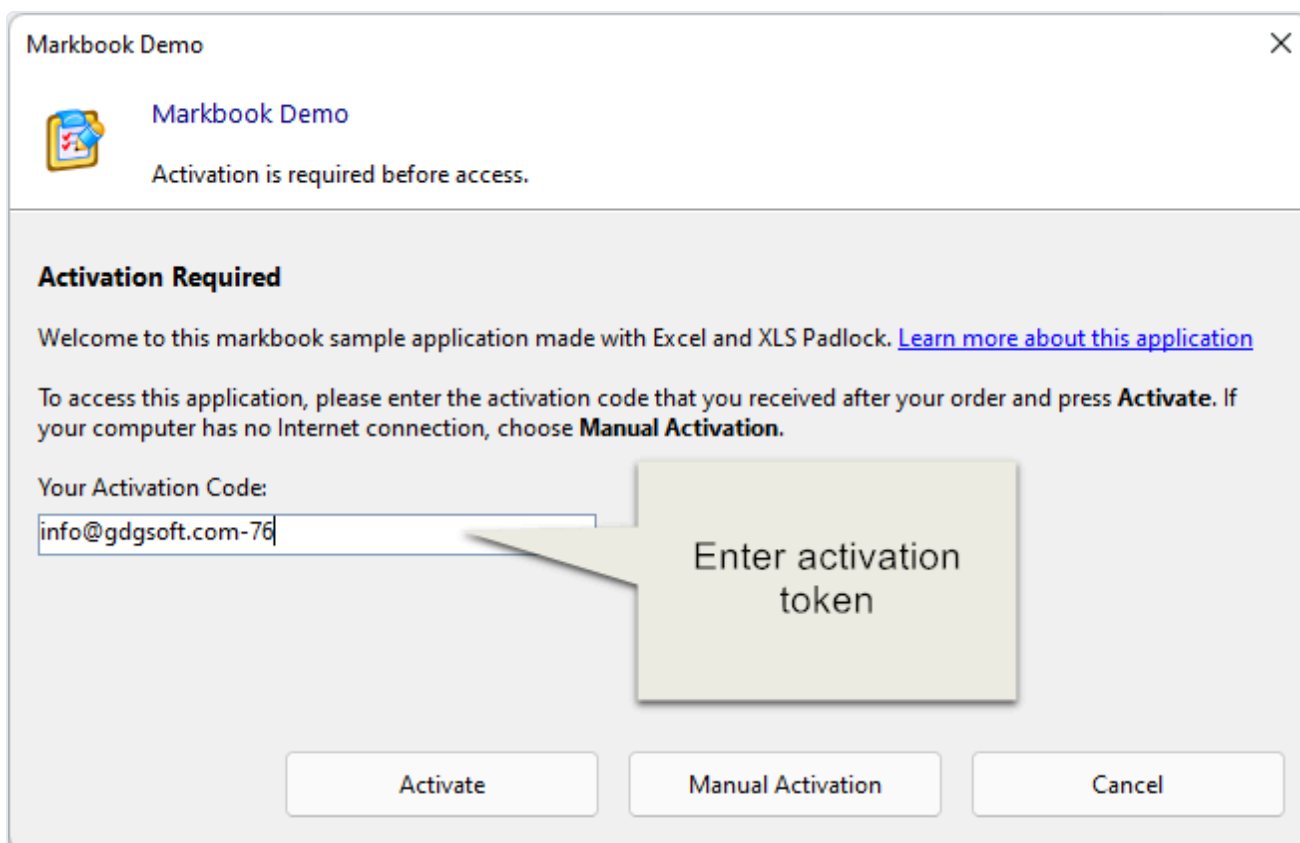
Markbook Demo

Markbook Demo

Activation is required before access.

Activation Required

Welcome to this markbook sample application made with Excel and XLS Padlock. Learn more about this application

To access this application, please enter the activation code that you received after your order and press Activate. If your computer has no Internet connection, choose Manual Activation.

Your Activation Code:

info@gdgsoft.com-76

Enter activation token

Activate

Manual Activation

Cancel